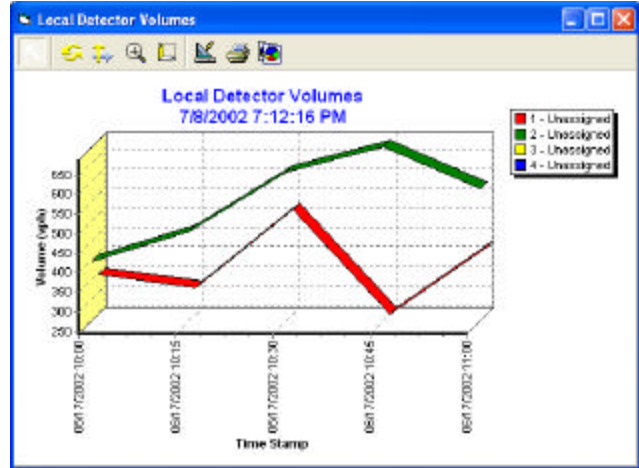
Local Detector Volumes

Local Detector Volumes
7/8/2002 7:12:16 PM

1 - Unassigned
2 - Unassigned
3 - Unassigned
4 - Unassigned

Volume (vph)

650
600
550
500
450
400
350
300
250

05/17/2002 10:00
05/17/2002 10:15
05/17/2002 10:30
05/17/2002 10:45
05/17/2002 11:00

Time Stamp